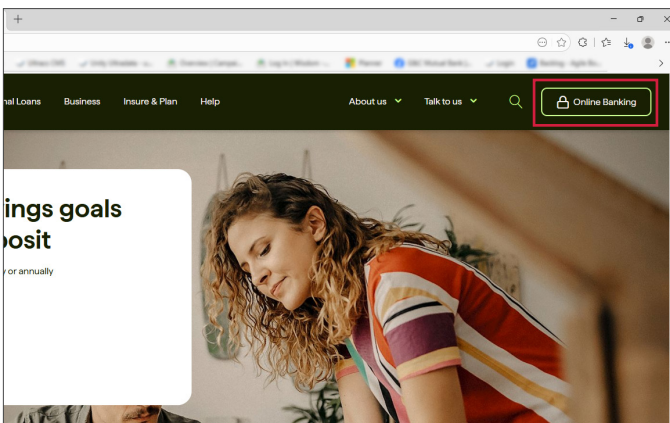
+

Ultrarx CMS | Unity Ultraleaks - s... | Overview | Campai... | Log In | Wisdom - ... | Planner | G&C Mutual Bank |... | Login | Backlog - Agile Bo...

nal Loans Business Insure & Plan Help About us Talk to us Online Banking

ings goals
posit
y or annually